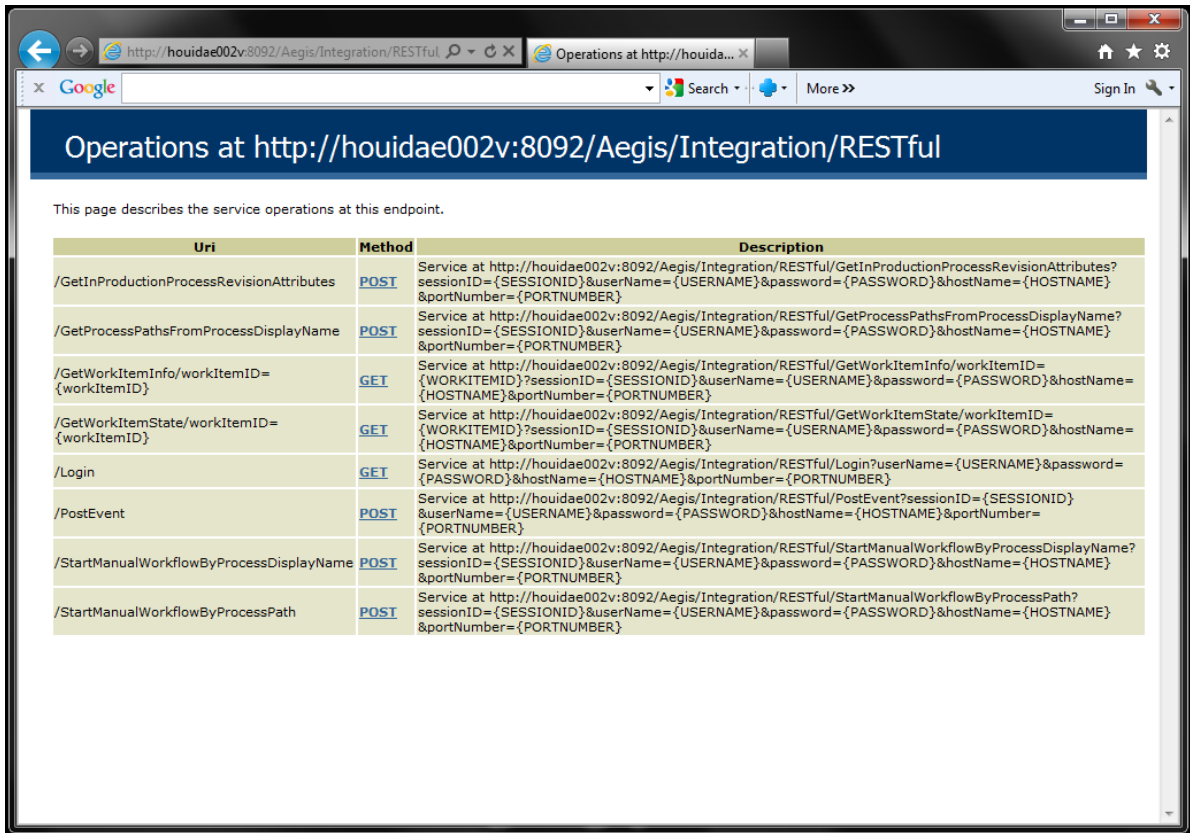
http://houidae002v:8092/Aegis/Integration/RESTful

Operations at http://houida...

Google

Search

More »

Sign In

Operations at http://houidae002v:8092/Aegis/Integration/RESTful

This page describes the service operations at this endpoint.

| Uri | Method | Description |
|---|---|---|
| /GetInProductionProcessRevisionAttributes | POST | Service at http://houidae002v:8092/Aegis/Integration/RESTful/GetInProductionProcessRevisionAttributes?sessionID={SESSIONID}&userName={USERNAME}&password={PASSWORD}&hostName={HOSTNAME}&portNumber={PORTNUMBER} |
| /GetProcessPathsFromProcessDisplayName | POST | Service at http://houidae002v:8092/Aegis/Integration/RESTful/GetProcessPathsFromProcessDisplayName?sessionID={SESSIONID}&userName={USERNAME}&password={PASSWORD}&hostName={HOSTNAME}&portNumber={PORTNUMBER} |
| /GetWorkItemInfo/workItemID={workItemID} | GET | Service at http://houidae002v:8092/Aegis/Integration/RESTful/GetWorkItemInfo/workItemID={WORKITEMID}?sessionID={SESSIONID}&userName={USERNAME}&password={PASSWORD}&hostName={HOSTNAME}&portNumber={PORTNUMBER} |
| /GetWorkItemState/workItemID={workItemID} | GET | Service at http://houidae002v:8092/Aegis/Integration/RESTful/GetWorkItemState/workItemID={WORKITEMID}?sessionID={SESSIONID}&userName={USERNAME}&password={PASSWORD}&hostName={HOSTNAME}&portNumber={PORTNUMBER} |
| /Login | GET | Service at http://houidae002v:8092/Aegis/Integration/RESTful/Login?userName={USERNAME}&password={PASSWORD}&hostName={HOSTNAME}&portNumber={PORTNUMBER} |
| /PostEvent | POST | Service at http://houidae002v:8092/Aegis/Integration/RESTful/PostEvent?sessionID={SESSIONID}&userName={USERNAME}&password={PASSWORD}&hostName={HOSTNAME}&portNumber={PORTNUMBER} |
| /StartManualWorkflowByProcessDisplayName | POST | Service at http://houidae002v:8092/Aegis/Integration/RESTful/StartManualWorkflowByProcessDisplayName?sessionID={SESSIONID}&userName={USERNAME}&password={PASSWORD}&hostName={HOSTNAME}&portNumber={PORTNUMBER} |
| /StartManualWorkflowByProcessPath | POST | Service at http://houidae002v:8092/Aegis/Integration/RESTful/StartManualWorkflowByProcessPath?sessionID={SESSIONID}&userName={USERNAME}&password={PASSWORD}&hostName={HOSTNAME}&portNumber={PORTNUMBER} |